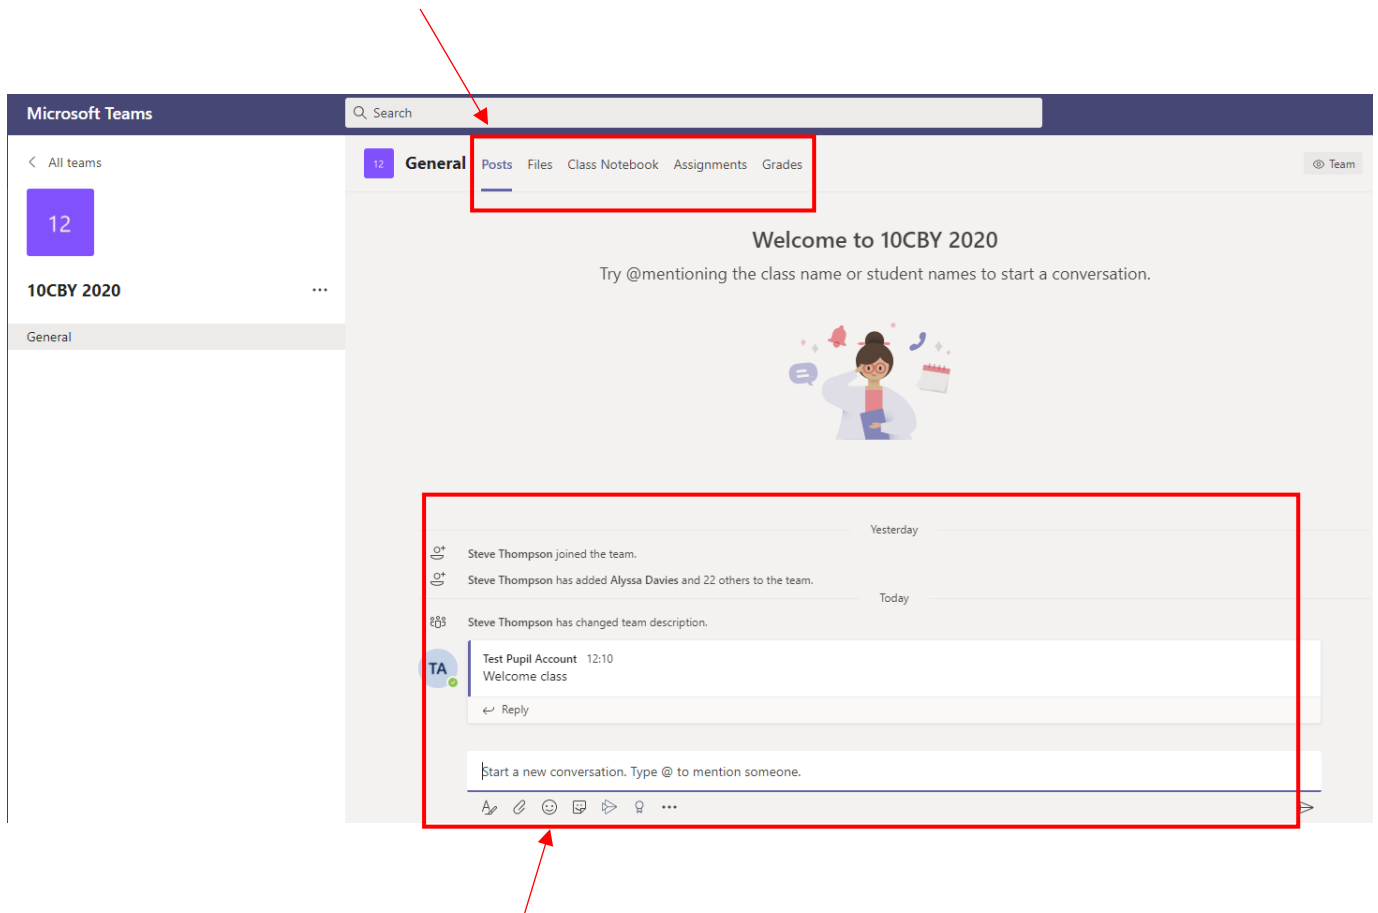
Microsoft Teams

Search

All teams

12

10CBY 2020 ...

General

12 General Posts Files Class Notebook Assignments Grades

Team

Welcome to 10CBY 2020

Try @mentioning the class name or student names to start a conversation.

Yesterday

Steve Thompson joined the team.

Steve Thompson has added Alyssa Davies and 22 others to the team.

Today

Steve Thompson has changed team description.

TA

Test Pupil Account 12:10
Welcome class

Reply

Start a new conversation. Type @ to mention someone.